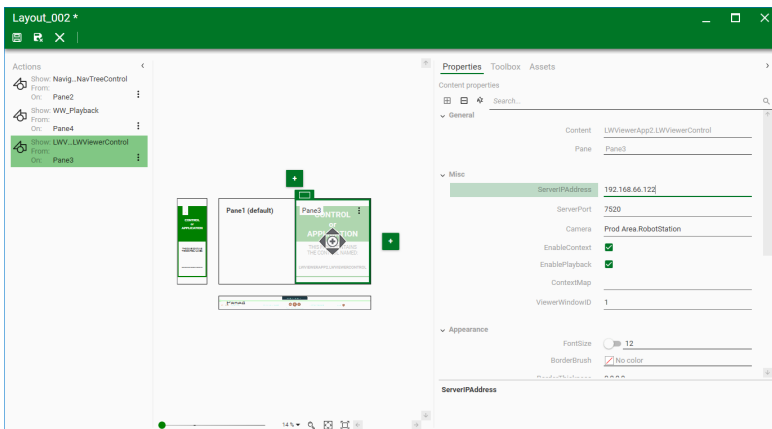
Layout_002 *

Actions

Show: Navig...NavTreeControl
From:
On: Pane2

Show: WW_Playback
From:
On: Pane4

Show: LWV...LWViewerControl
From:
On: Pane3

Pane1 (default)

Pane3

CONTROL OF APPLICATION

Pane

14 %

Properties Toolbox Assets

Content properties

Search...

General

Content LWViewerApp2.LWViewerControl

Pane Pane3

Misc

ServerIPAddress 192.168.66.122

ServerPort 7520

Camera Prod Area.RobotStation

EnableContext

EnablePlayback

ContextMap

ViewerWindowID 1

Appearance

FontSize 12

BorderBrush No color

ServerIPAddress